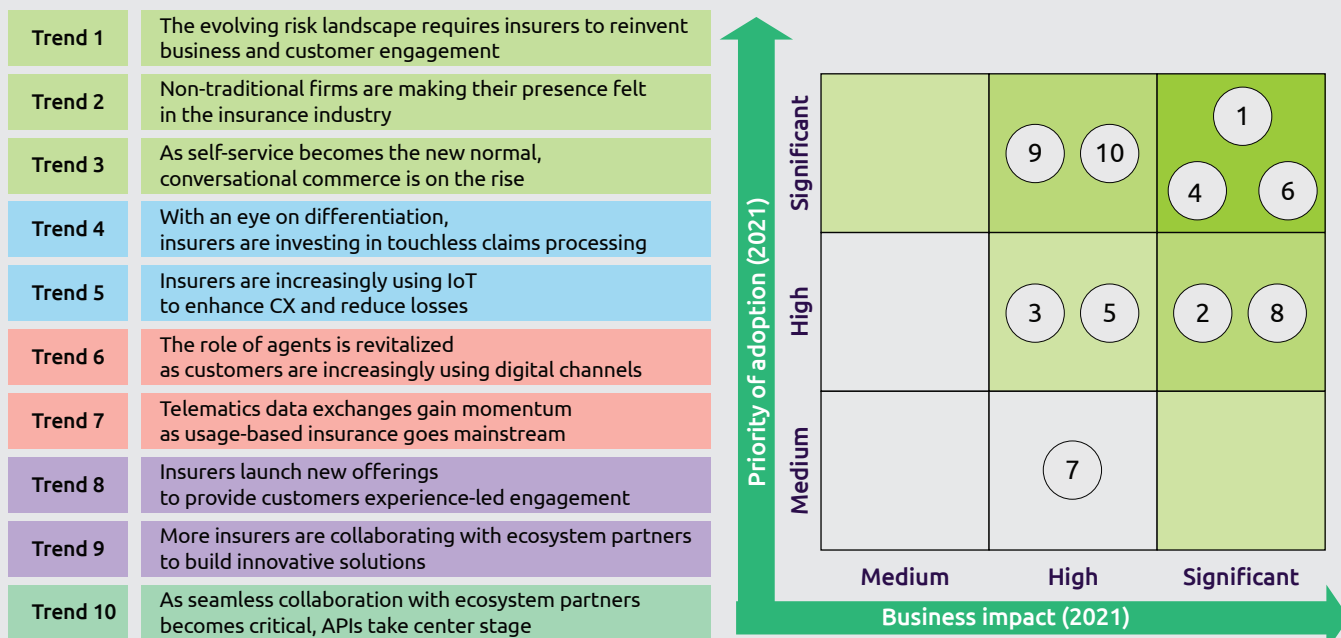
| Trend | Description |
|---|---|
| Trend 1 | The evolving risk landscape requires insurers to reinvent business and customer engagement |
| Trend 2 | Non-traditional firms are making their presence felt in the insurance industry |
| Trend 3 | As self-service becomes the new normal, conversational commerce is on the rise |
| Trend 4 | With an eye on differentiation, insurers are investing in touchless claims processing |
| Trend 5 | Insurers are increasingly using IoT to enhance CX and reduce losses |
| Trend 6 | The role of agents is revitalized as customers are increasingly using digital channels |
| Trend 7 | Telematics data exchanges gain momentum as usage-based insurance goes mainstream |
| Trend 8 | Insurers launch new offerings to provide customers experience-led engagement |
| Trend 9 | More insurers are collaborating with ecosystem partners to build innovative solutions |
| Trend 10 | As seamless collaboration with ecosystem partners becomes critical, APIs take center stage |

Priority of adoption (2021)

| | Medium | High | Significant |
|---|---|---|---|
| Significant | | 9 10 | 1 4 6 |
| High | | 3 5 | 2 8 |
| Medium | | 7 | |

Business impact (2021)